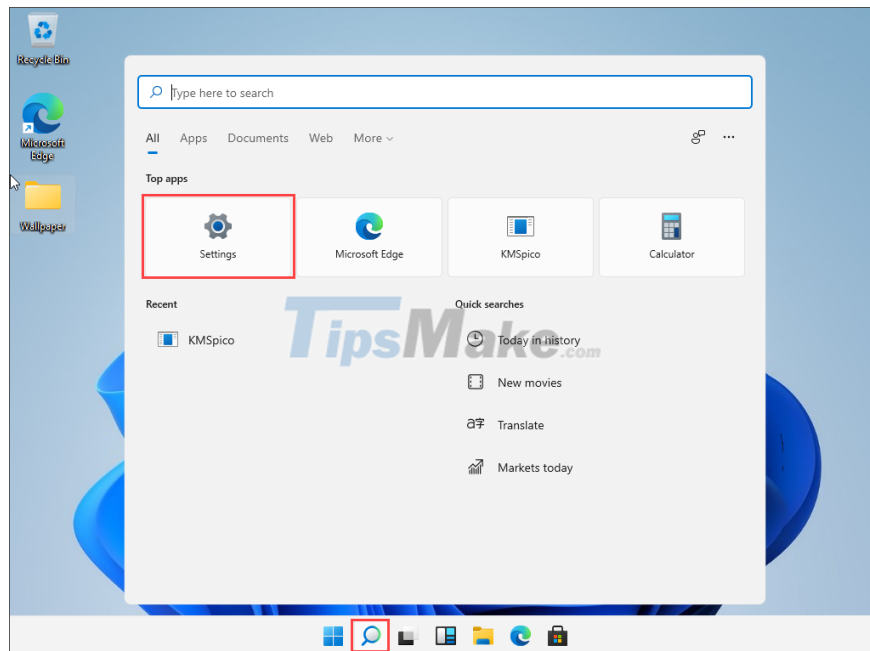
Recycle Bin

Microsoft Edge

Wallpaper

Type here to search

All Apps Documents Web More

Top apps

Settings

Microsoft Edge

KMSpico

Calculator

Recent

KMSpico

Quick searches

Today in history

New movies

Translate

Markets today

TipsMake.com